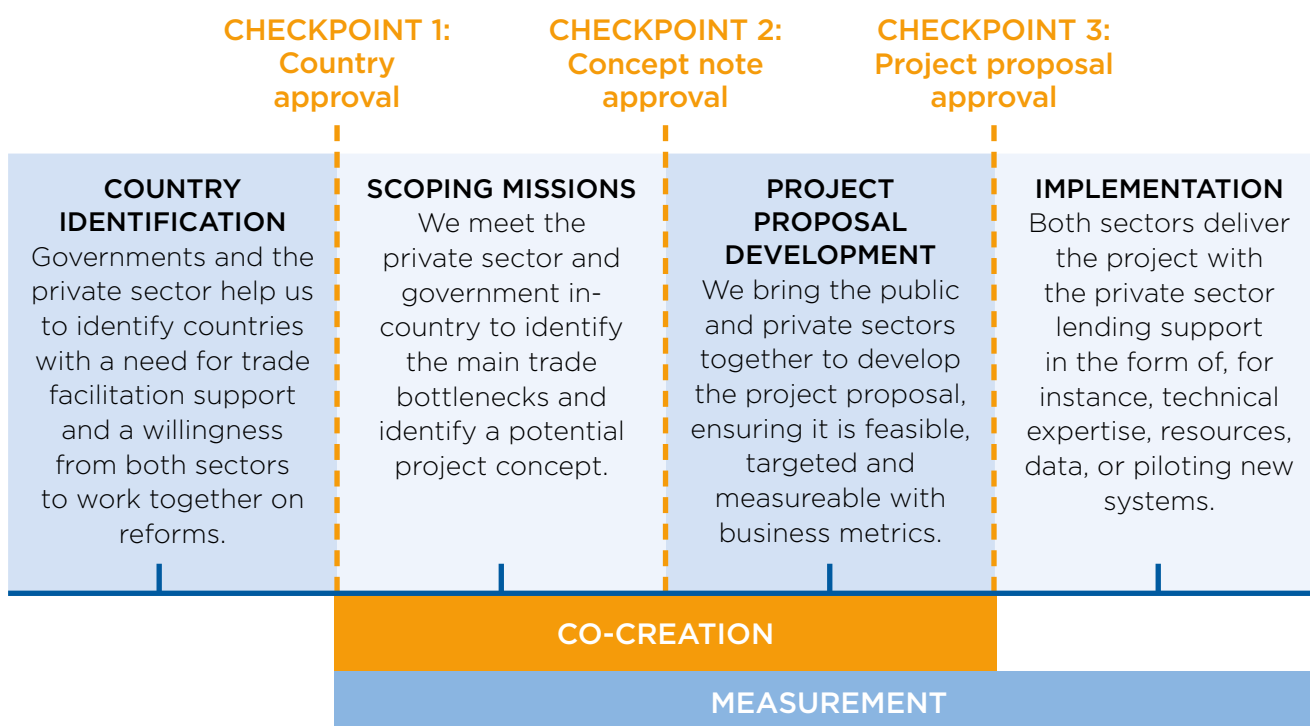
CHECKPOINT 1: Country approval

CHECKPOINT 2: Concept note approval

CHECKPOINT 3: Project proposal approval

COUNTRY IDENTIFICATION
Governments and the private sector help us to identify countries with a need for trade facilitation support and a willingness from both sectors to work together on reforms.

SCOPING MISSIONS
We meet the private sector and government in-country to identify the main trade bottlenecks and identify a potential project concept.

PROJECT PROPOSAL DEVELOPMENT
We bring the public and private sectors together to develop the project proposal, ensuring it is feasible, targeted and measureable with business metrics.

IMPLEMENTATION
Both sectors deliver the project with the private sector lending support in the form of, for instance, technical expertise, resources, data, or piloting new systems.

CO-CREATION

MEASUREMENT